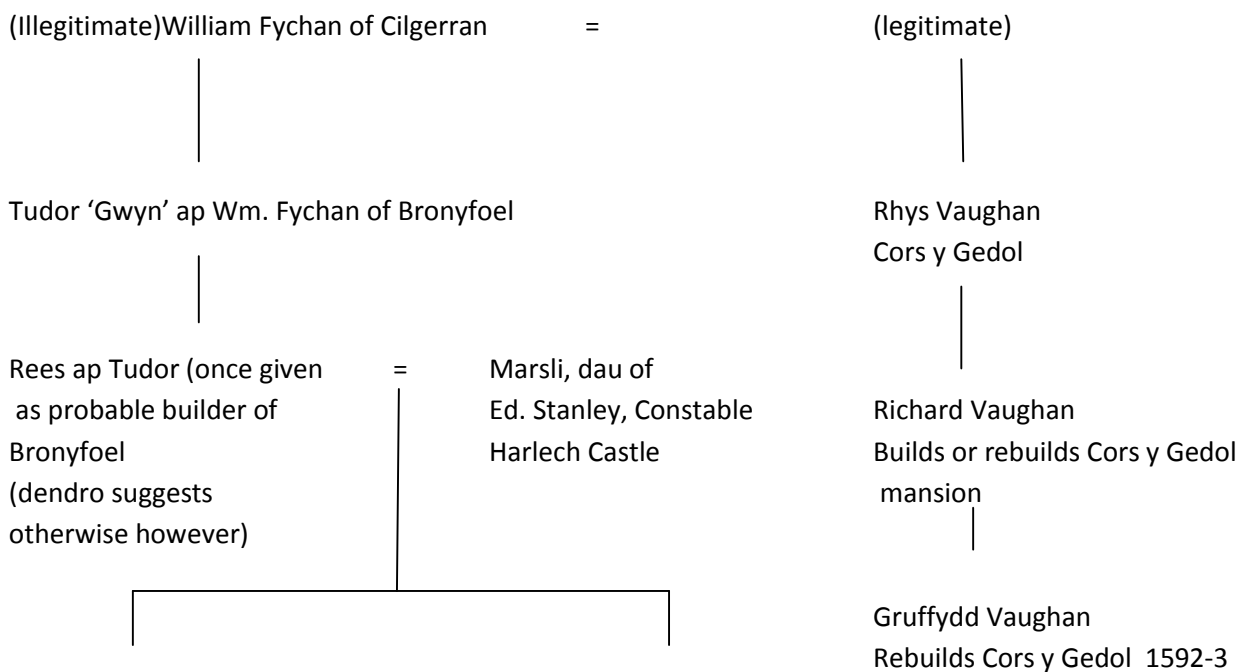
(Illegitimate)William Fychan of Cilgerran = (legitimate)

Tudor 'Gwyn' ap Wm. Fychan of Bronyfoel

Rhys Vaughan
Cors y Gedol

Rees ap Tudor (once given as probable builder of Bronyfoel (dendro suggests otherwise however)

=

Marsli, dau of Ed. Stanley, Constable Harlech Castle

Richard Vaughan
Builds or rebuilds Cors y Gedol mansion

Gruffydd Vaughan
Rebuilds Cors y Gedol 1592-3